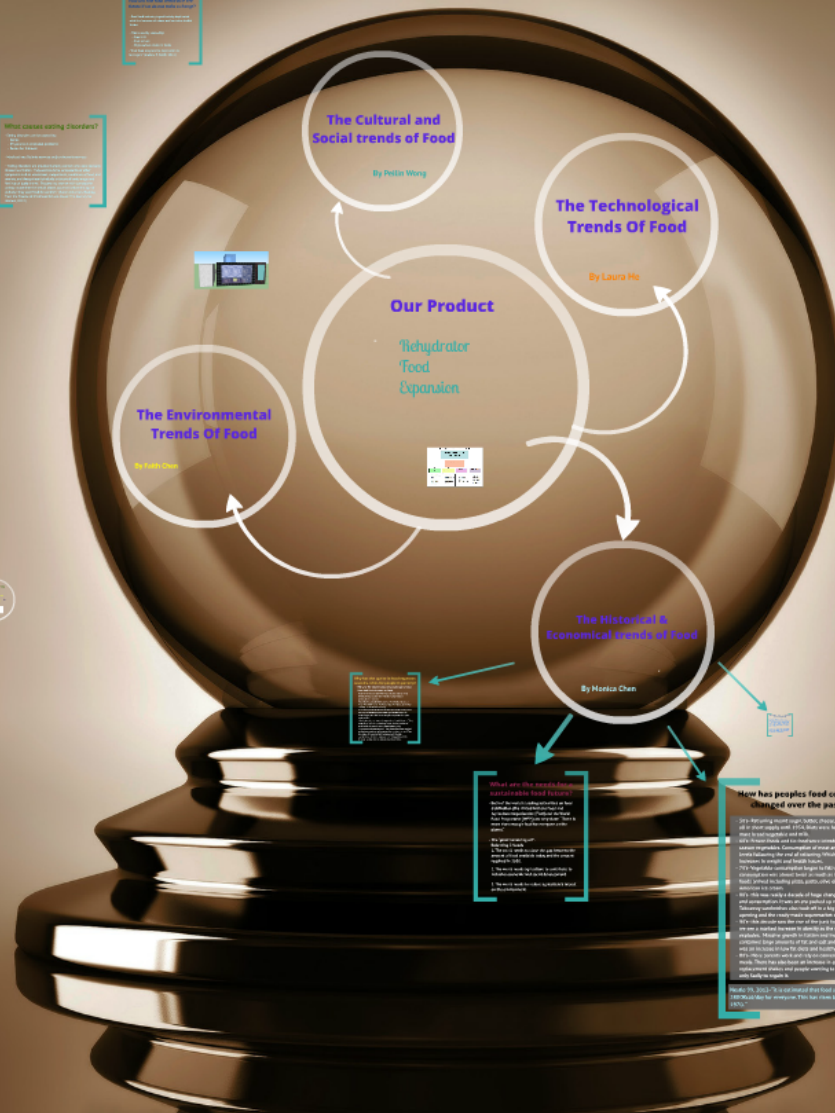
The Cultural and Social trends of Food

By Peilin Wang

The Technological Trends Of Food

By Laura He

What causes eating Disorders?

Our Product

Rehydrator
Food
Expansion

The Environmental Trends Of Food

By Faith Chen

The Historical & Economical trends of Food

By Monica Chen

What are the needs for a sustainable food future?

How has peoples food co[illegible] changed over the pa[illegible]

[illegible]